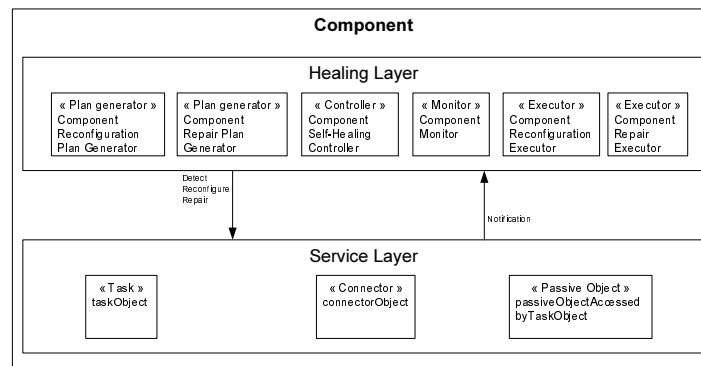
Component

Healing Layer

« Plan generator »
Component
Reconfiguration
Plan Generator

« Plan generator »
Component
Repair Plan
Generator

« Controller »
Component
Self-Healing
Controller

« Monitor »
Component
Monitor

« Executor »
Component
Reconfiguration
Executor

« Executor »
Component
Repair
Executor

Detect
Reconfigure
Repair

Notification

Service Layer

« Task »
taskObject

« Connector »
connectorObject

« Passive Object »
passiveObjectAccessed
byTaskObject